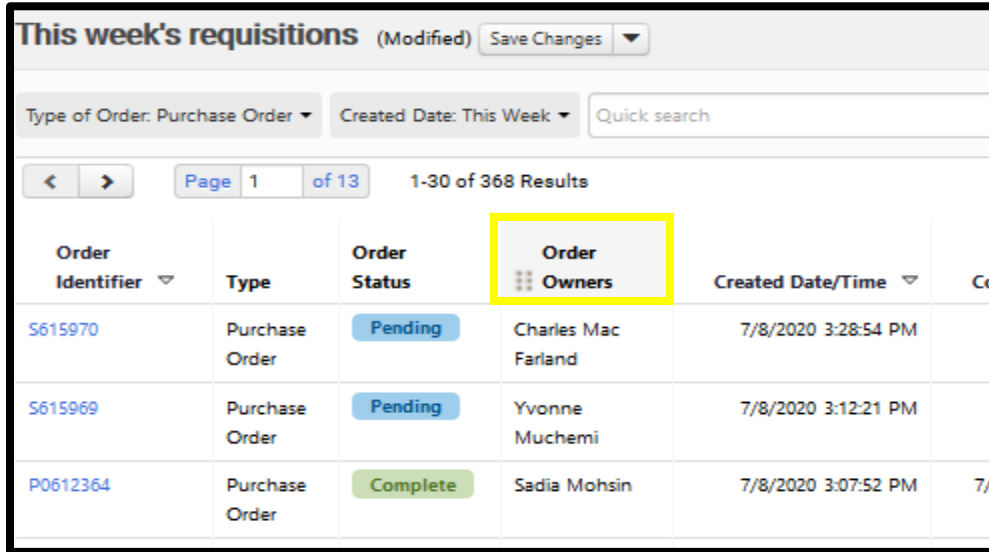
This week's requisitions (Modified) Save Changes

Type of Order: Purchase Order | Created Date: This Week | Quick search

Page 1 of 13 | 1-30 of 368 Results

| Order Identifier | Type | Order Status | Order Owners | Created Date/Time | C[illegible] |
|---|---|---|---|---|---|
| S615970 | Purchase Order | Pending | Charles Mac Farland | 7/8/2020 3:28:54 PM | |
| S615969 | Purchase Order | Pending | Yvonne Muchemi | 7/8/2020 3:12:21 PM | |
| P0612364 | Purchase Order | Complete | Sadia Mohsin | 7/8/2020 3:07:52 PM | 7/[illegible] |